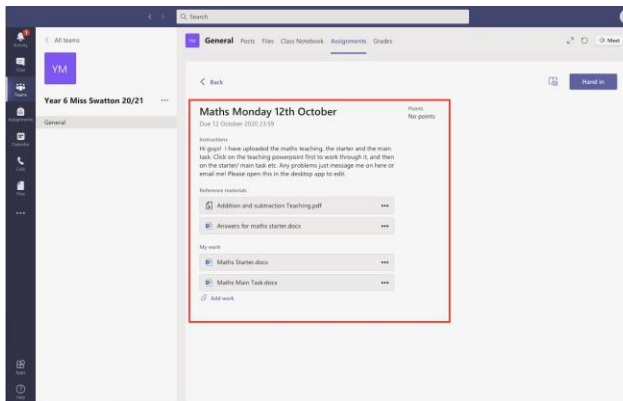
Search

Activity
Chat
Teams
Assignments
Calendar
Calls
Files
...
Apps
Help

< All teams

YM

Year 6 Miss Swatton 20/21 ...

General

General Posts Files Class Notebook Assignments Grades

Meet

< Back

Hand in

Maths Monday 12th October

Due 12 October 2020 23:59

Points
No points

Instructions
Hi guys! I have uploaded the maths teaching, the starter and the main task. Click on the teaching powerpoint first to work through it, and then on the starter/ main task etc. Any problems just message me on here or email me! Please open this in the desktop app to edit.

Reference materials

Addition and subtraction Teaching.pdf ...

Answers for maths starter.docx ...

My work

Maths Starter.docx ...

Maths Main Task.docx ...

Add work